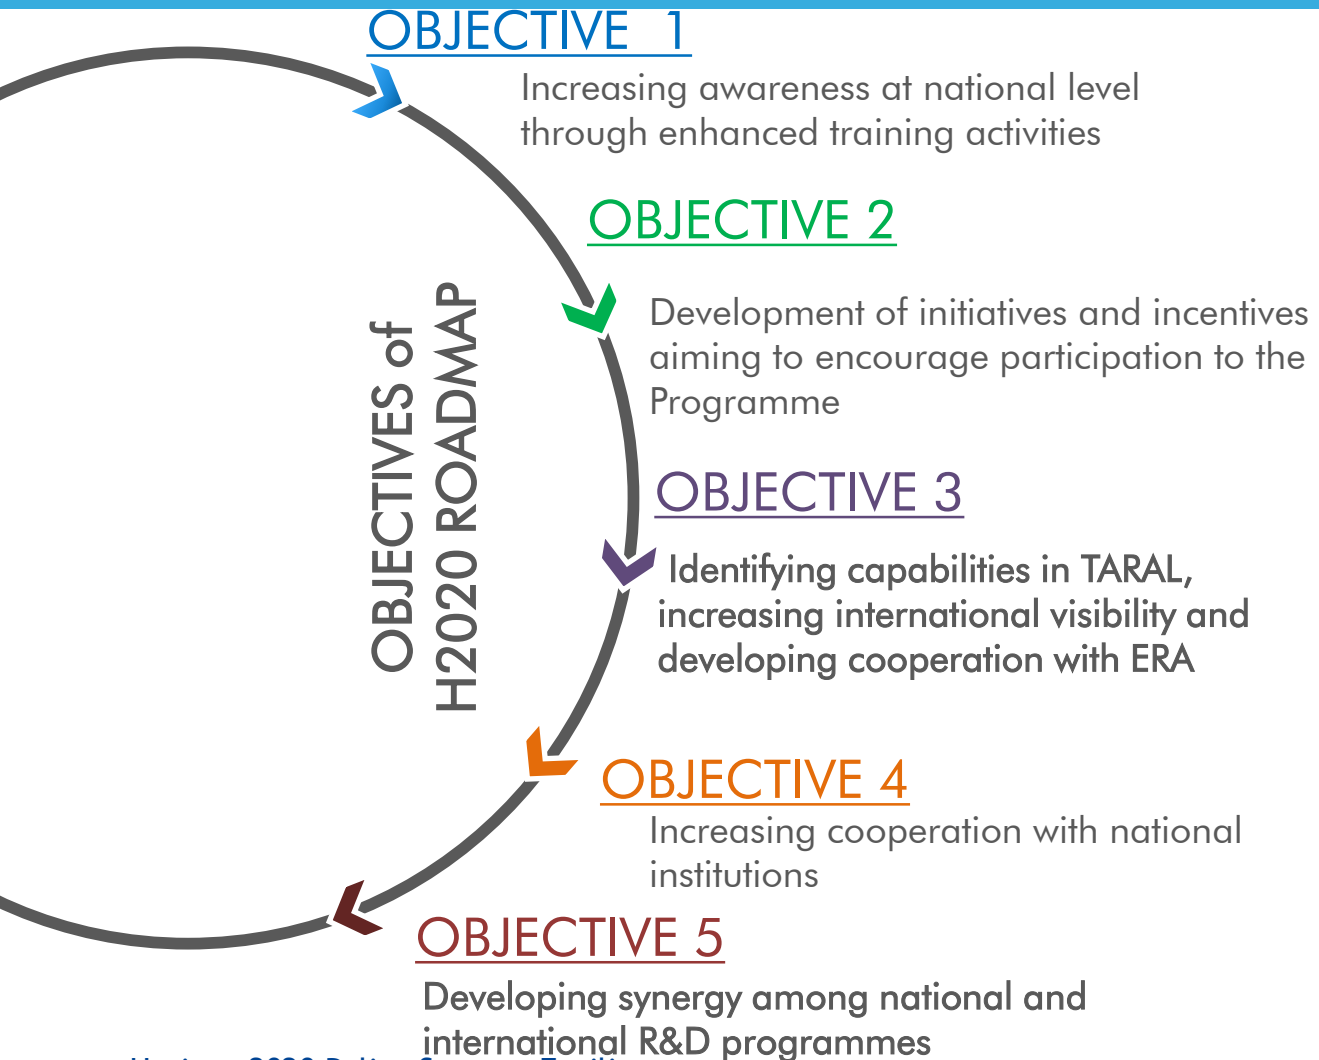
OBJECTIVE 1

Increasing awareness at national level through enhanced training activities

OBJECTIVE 2

Development of initiatives and incentives aiming to encourage participation to the Programme

OBJECTIVES of H2020 ROADMAP

OBJECTIVE 3

Identifying capabilities in TARAL, increasing international visibility and developing cooperation with ERA

OBJECTIVE 4

Increasing cooperation with national institutions

OBJECTIVE 5

Developing synergy among national and international R&D programmes

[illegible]